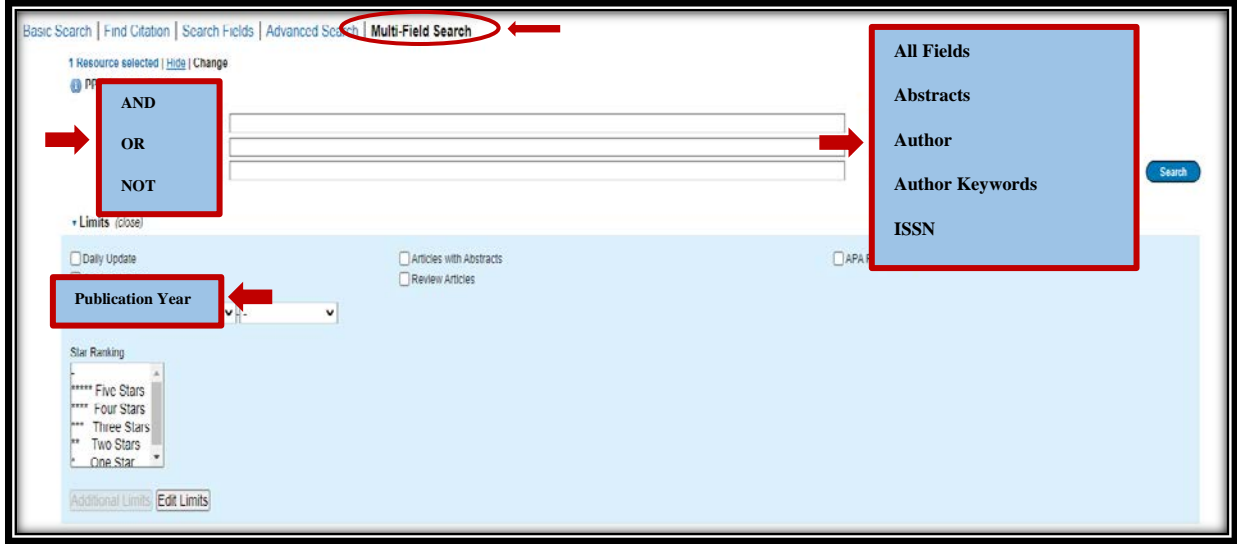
Basic Search | Find Citation | Search Fields | Advanced Search | Multi-Field Search

1 Resource selected | Hide | Change

AND

OR

NOT

All Fields

Abstracts

Author

Author Keywords

ISSN

Search

Limits (close)

Daily Update

Articles with Abstracts

Review Articles

APA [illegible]

Publication Year

Star Ranking

-
***** Five Stars
**** Four Stars
*** Three Stars
** Two Stars
* One Star

Additional Limits Edit Limits